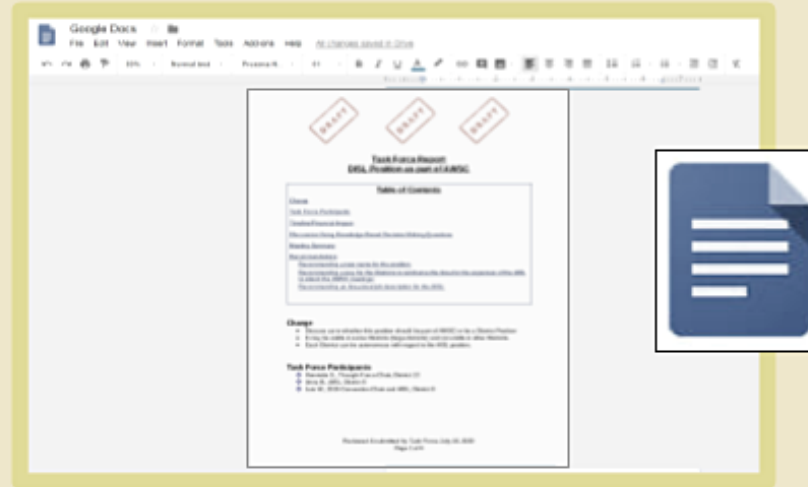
Google Docs

File Edit View Insert Format Tools Add-ons Help All changes saved in Drive

100% Normal text Proxima N... 11

DRAFT DRAFT DRAFT

Task Force Report
DISL Position as part of AWSC

Table of Contents

Charge

Task Force Participants

Timeline/Financial Impact

Discussion Using Knowledge-Based Decision Making Questions

Member Responses

Recommendations

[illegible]

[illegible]

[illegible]

Charge

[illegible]

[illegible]

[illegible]

Task Force Participants

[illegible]

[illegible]

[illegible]

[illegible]

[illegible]